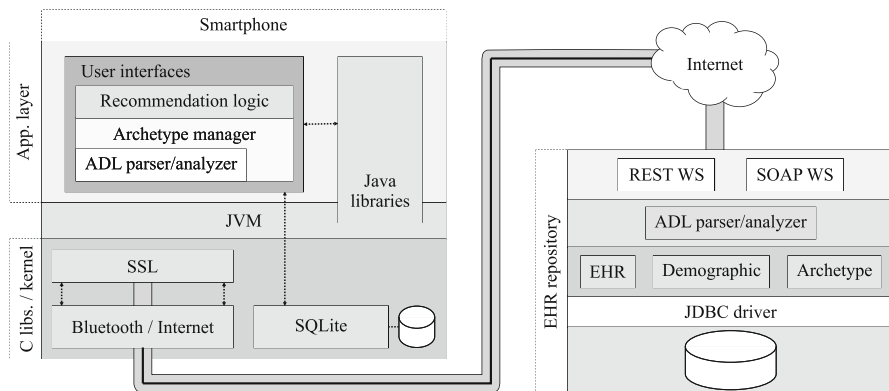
Smartphone

App. layer

User interfaces

Recommendation logic

Archetype manager

ADL parser/analyzer

Java libraries

JVM

C libs. / kernel

SSL

Bluetooth / Internet

SQLite

Internet

EHR repository

REST WS

SOAP WS

ADL parser/analyzer

EHR

Demographic

Archetype

JDBC driver